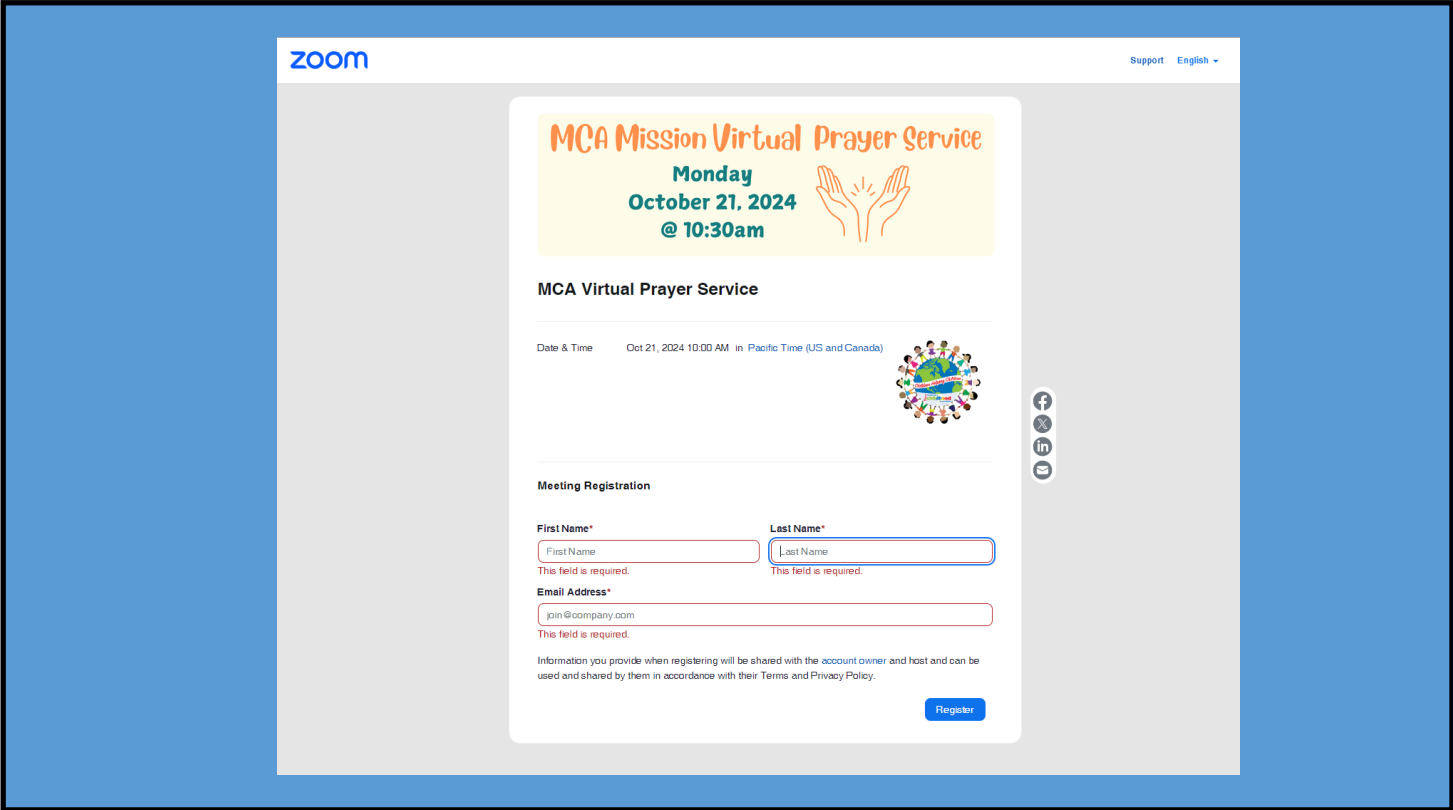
zoom

Support English

MCA Mission Virtual Prayer Service
Monday
October 21, 2024
@ 10:30am

MCA Virtual Prayer Service

Date & Time Oct 21, 2024 10:00 AM in Pacific Time (US and Canada)

Meeting Registration

First Name*
First Name
This field is required.

Last Name*
Last Name
This field is required.

Email Address*
join@company.com
This field is required.

Information you provide when registering will be shared with the account owner and host and can be used and shared by them in accordance with their Terms and Privacy Policy.

Register